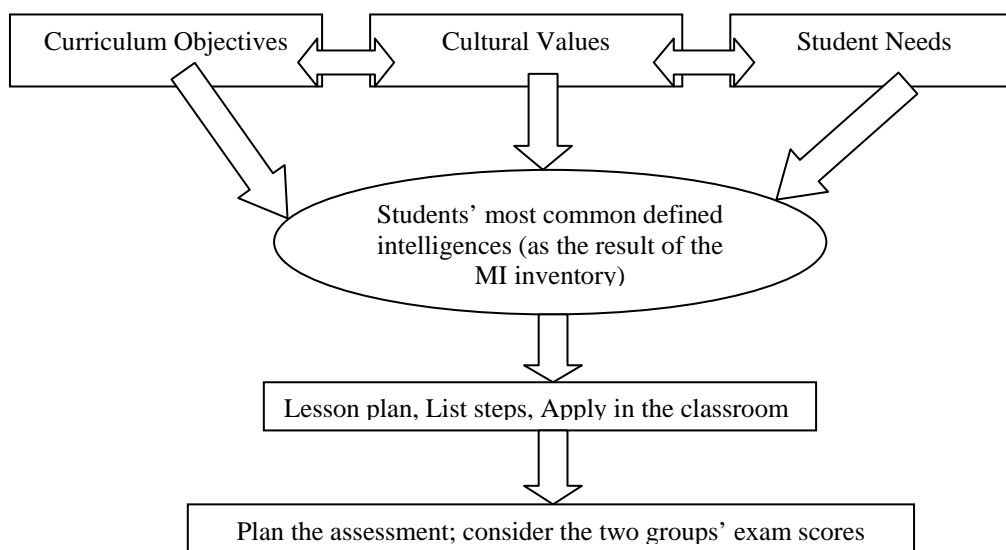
Curriculum Objectives

Cultural Values

Student Needs

Students' most common defined intelligences (as the result of the MI inventory)

Lesson plan, List steps, Apply in the classroom

Plan the assessment; consider the two groups' exam scores